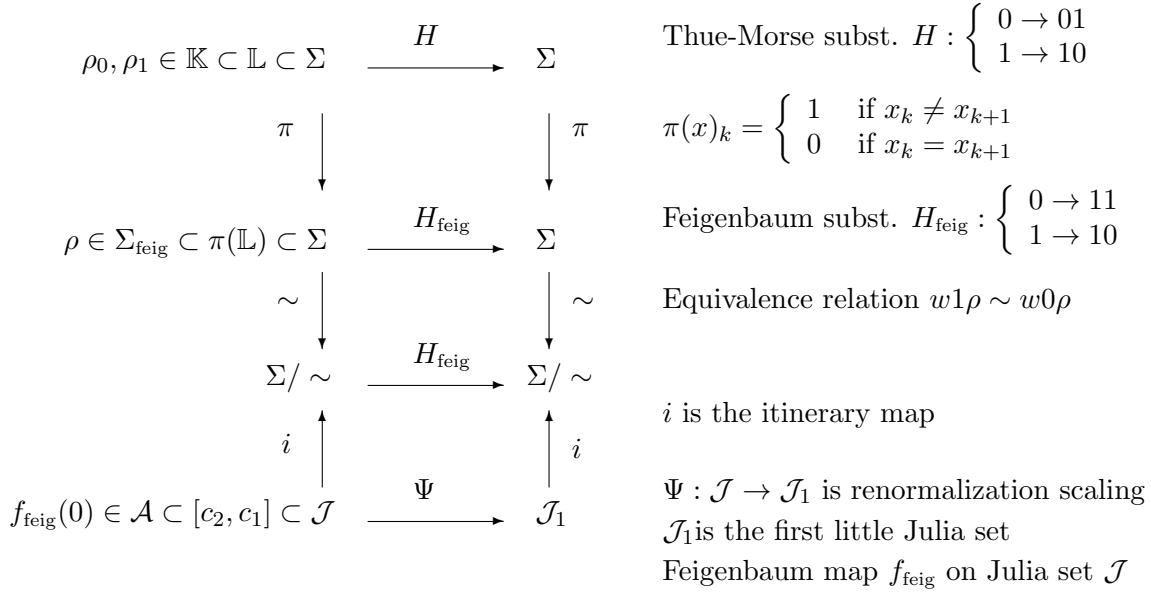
$\rho_0, \rho_1 \in \mathbb{K} \subset \mathbb{L} \subset \Sigma$ $\xrightarrow{H}$ $\Sigma$

$\pi$ $\pi$

$\rho \in \Sigma_{\text{feig}} \subset \pi(\mathbb{L}) \subset \Sigma$ $\xrightarrow{H_{\text{feig}}}$ $\Sigma$

$\sim$ $\sim$

$\Sigma/\sim$ $\xrightarrow{H_{\text{feig}}}$ $\Sigma/\sim$

$i$ $i$

$f_{\text{feig}}(0) \in \mathcal{A} \subset [c_2, c_1] \subset \mathcal{J}$ $\xrightarrow{\Psi}$ $\mathcal{J}_1$

Thue-Morse subst. $H : \begin{cases} 0 \to 01 \\ 1 \to 10 \end{cases}$

$\pi(x)_k = \begin{cases} 1 & \text{if } x_k \neq x_{k+1} \\ 0 & \text{if } x_k = x_{k+1} \end{cases}$

Feigenbaum subst. $H_{\text{feig}} : \begin{cases} 0 \to 11 \\ 1 \to 10 \end{cases}$

Equivalence relation $w1\rho \sim w0\rho$

$i$ is the itinerary map

$\Psi : \mathcal{J} \to \mathcal{J}_1$ is renormalization scaling
$\mathcal{J}_1$is the first little Julia set
Feigenbaum map $f_{\text{feig}}$ on Julia set $\mathcal{J}$